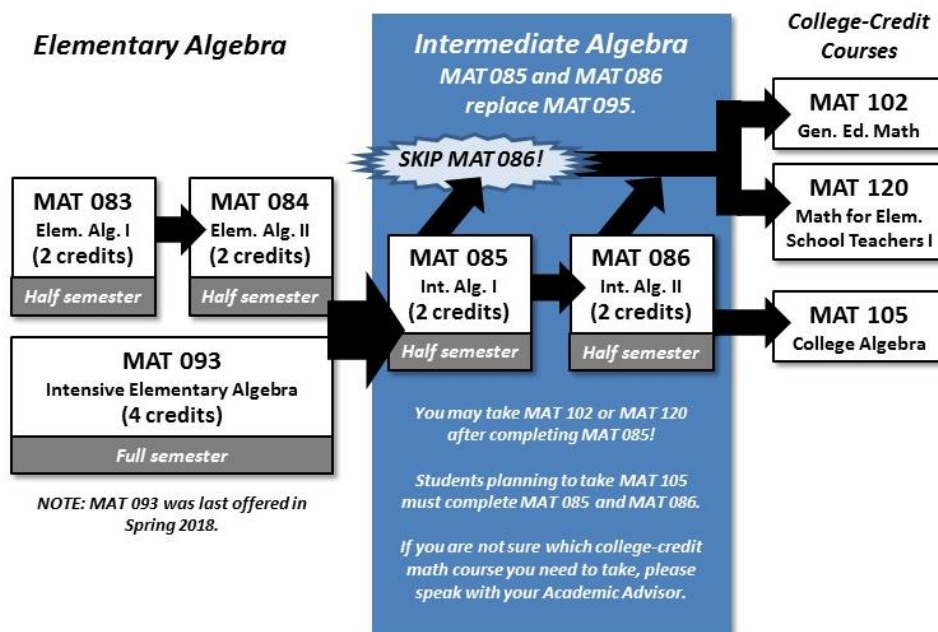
Elementary Algebra

Intermediate Algebra
MAT 085 and MAT 086 replace MAT 095.

College-Credit Courses

SKIP MAT 086!

MAT 083
Elem. Alg. I
(2 credits)
Half semester

MAT 084
Elem. Alg. II
(2 credits)
Half semester

MAT 093
Intensive Elementary Algebra
(4 credits)
Full semester

NOTE: MAT 093 was last offered in Spring 2018.

MAT 085
Int. Alg. I
(2 credits)
Half semester

MAT 086
Int. Alg. II
(2 credits)
Half semester

You may take MAT 102 or MAT 120 after completing MAT 085!

Students planning to take MAT 105 must complete MAT 085 and MAT 086.

If you are not sure which college-credit math course you need to take, please speak with your Academic Advisor.

MAT 102
Gen. Ed. Math

MAT 120
Math for Elem. School Teachers I

MAT 105
College Algebra